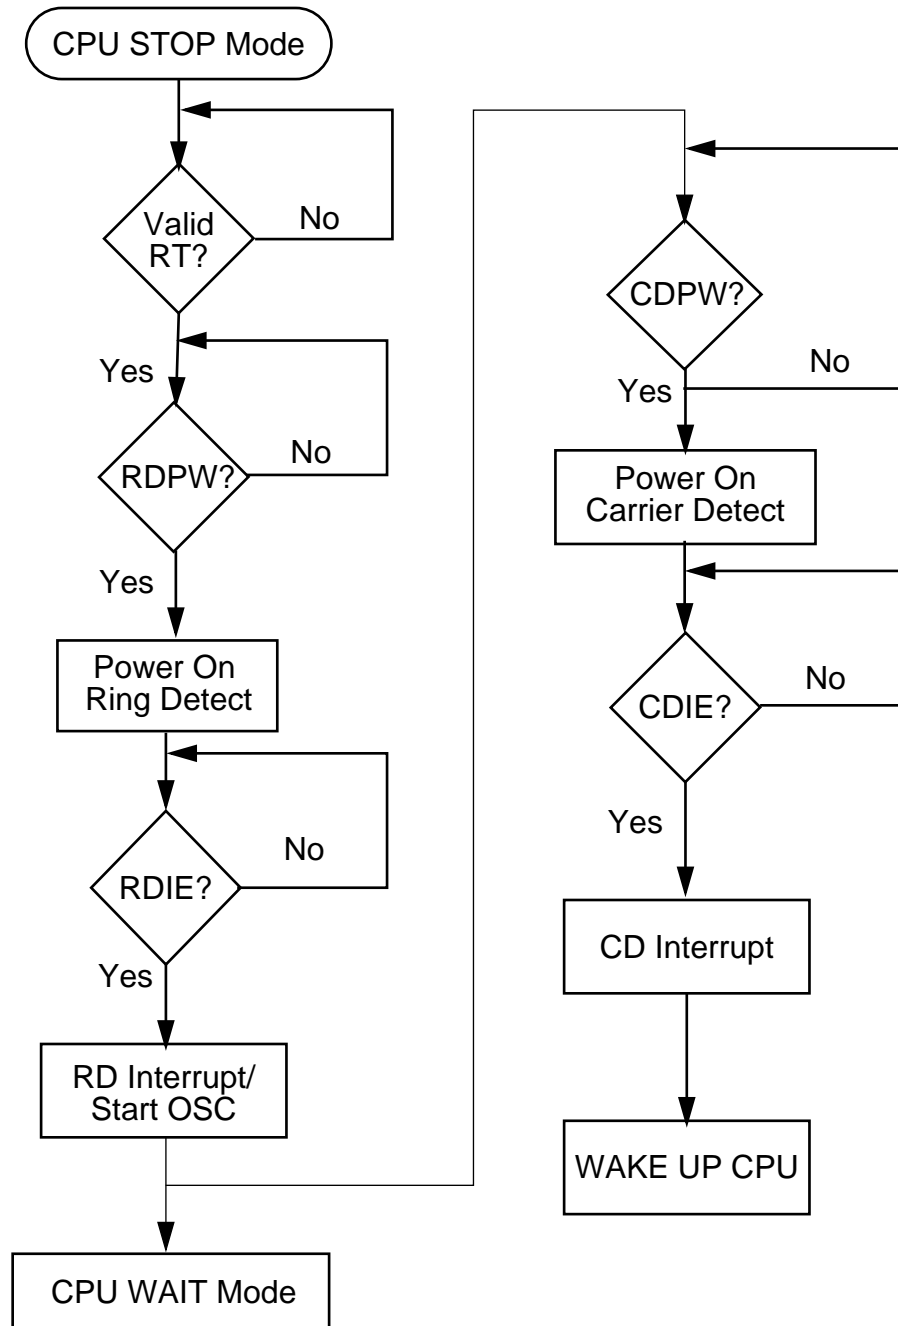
CPU STOP Mode

Valid RT?

No

Yes

RDPW?

No

Yes

Power On Ring Detect

RDIE?

No

Yes

RD Interrupt/ Start OSC

CPU WAIT Mode

CDPW?

No

Yes

Power On Carrier Detect

CDIE?

No

Yes

CD Interrupt

WAKE UP CPU